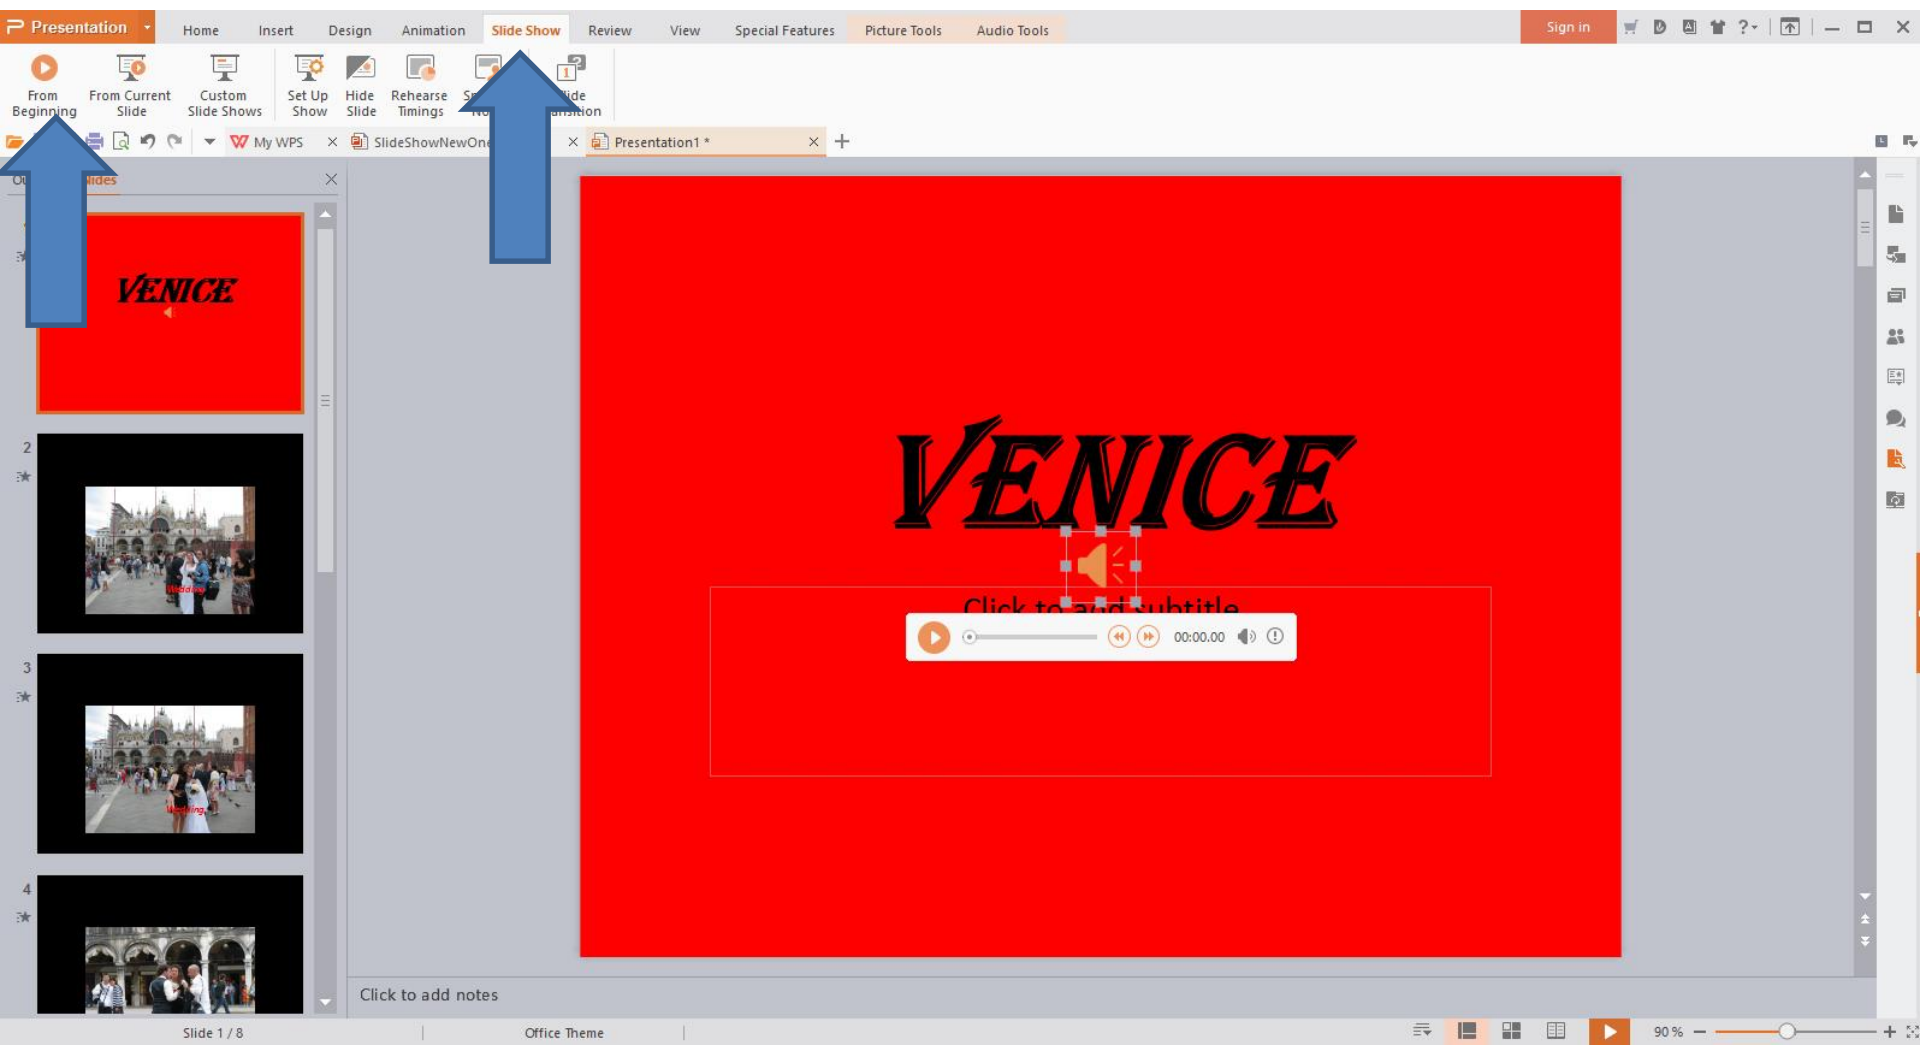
Presentation
Home Insert Design Animation Slide Show Review View Special Features Picture Tools Audio Tools
Sign in

From Beginning
From Current Slide
Custom Slide Shows
Set Up Show
Hide Slide
Rehearse Timings
S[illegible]
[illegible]ide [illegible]nsition

My WPS
SlideShowNewOn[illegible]
Presentation1 *

O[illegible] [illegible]ides

VENICE

2
3
4

VENICE

Click to add subtitle

00:00.00

Click to add notes

Slide 1 / 8
Office Theme
90 %